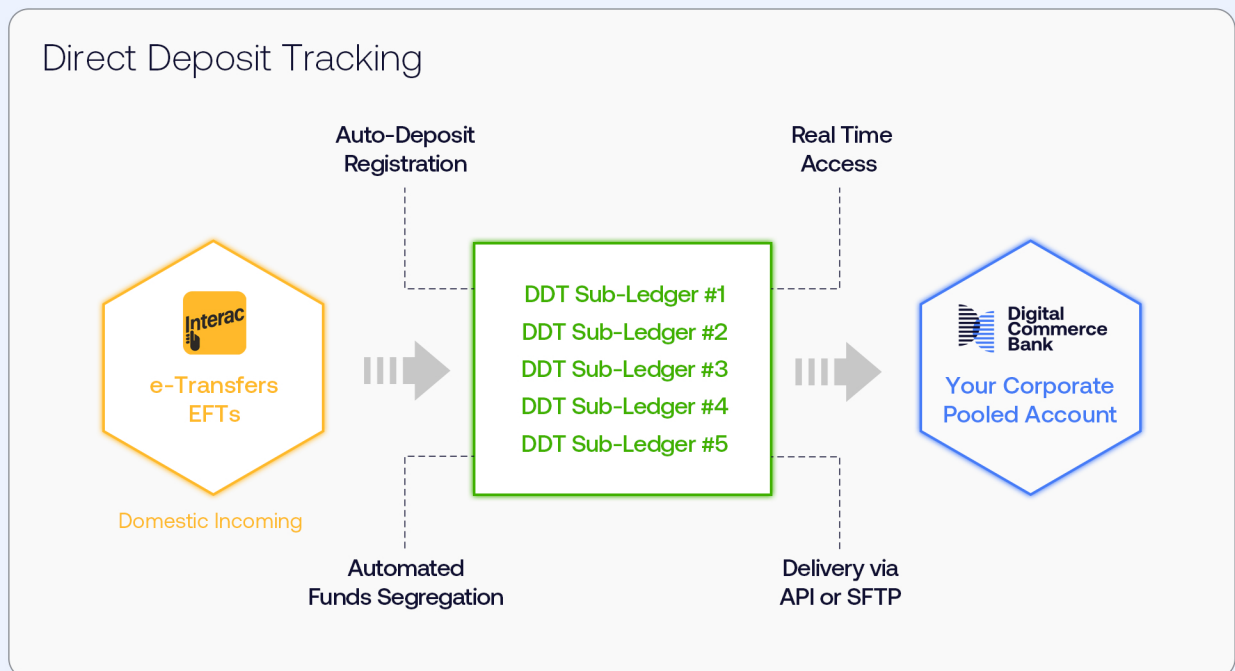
Direct Deposit Tracking

Auto-Deposit Registration

Real Time Access

Interac

e-Transfers EFTs

Domestic Incoming

DDT Sub-Ledger #1
DDT Sub-Ledger #2
DDT Sub-Ledger #3
DDT Sub-Ledger #4
DDT Sub-Ledger #5

Digital Commerce Bank

Your Corporate Pooled Account

Automated Funds Segregation

Delivery via API or SFTP